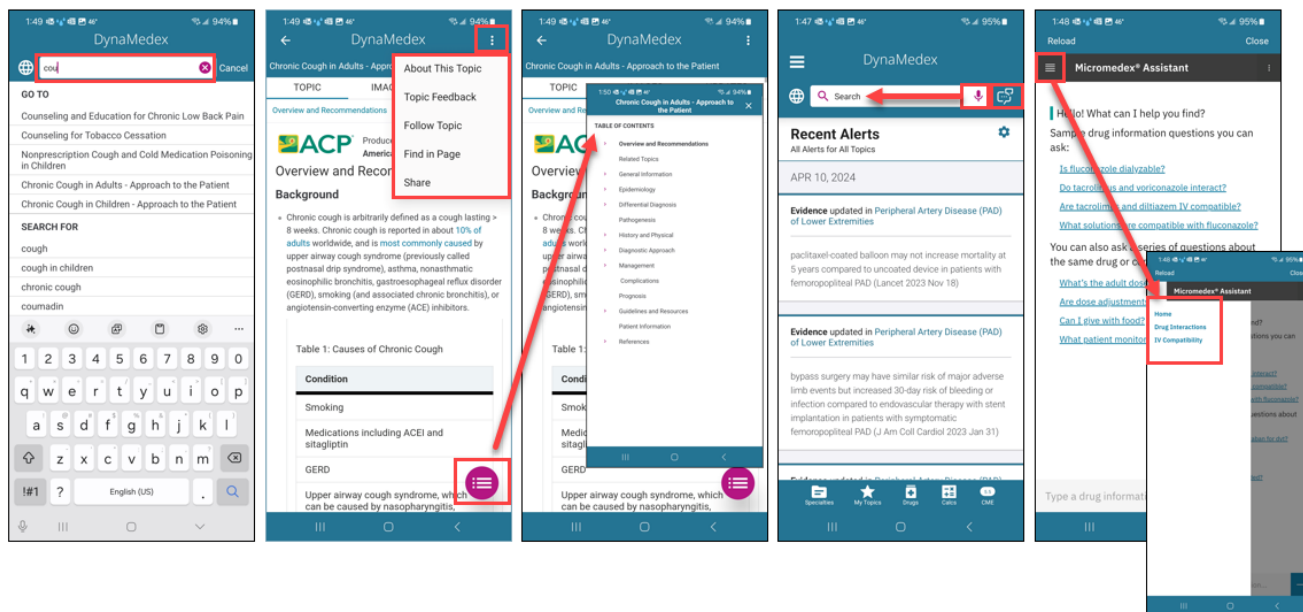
1:49 46' 94%
DynaMedex
cou
Cancel
GO TO
Counseling and Education for Chronic Low Back Pain
Counseling for Tobacco Cessation
Nonprescription Cough and Cold Medication Poisoning in Children
Chronic Cough in Adults - Approach to the Patient
Chronic Cough in Children - Approach to the Patient
SEARCH FOR
cough
cough in children
chronic cough
coumadin
1 2 3 4 5 6 7 8 9 0
q w e r t y u i o p
a s d f g h j k l
z x c v b n m
!#1 ? English (US) .

1:49 46' 94%
DynaMedex
Chronic Cough in Adults - Appro
TOPIC IMAG
Overview and Recommendations
ACP Produce America
Overview and Recor
Background
Chronic cough is arbitrarily defined as a cough lasting > 8 weeks. Chronic cough is reported in about 10% of adults worldwide, and is most commonly caused by upper airway cough syndrome (previously called postnasal drip syndrome), asthma, nonasthmatic eosinophilic bronchitis, gastroesophageal reflux disorder (GERD), smoking (and associated chronic bronchitis), or angiotensin-converting enzyme (ACE) inhibitors.
Table 1: Causes of Chronic Cough
| Condition |
|---|
| Smoking |
| Medications including ACEI and sitagliptin |
| GERD |
| Upper airway cough syndrome, which can be caused by nasopharyngitis, |
About This Topic
Topic Feedback
Follow Topic
Find in Page
Share

1:49 46' 94%
DynaMedex
Chronic Cough in Adults - Approach to the Patient
TOPIC
Overview and Recommendations
1:50 94%
Chronic Cough in Adults - Approach to the Patient
TABLE OF CONTENTS
Overview and Recommendations
Related Topics
General Information
Epidemiology
Differential Diagnosis
Pathogenesis
History and Physical
Diagnostic Approach
Management
Complications
Prognosis
Guidelines and Resources
Patient Information
References
Overview
Background
Table 1:
Condition
Smok
GERD
Upper airway cough syndrome, which can be caused by nasopharyngitis,

1:47 46' 95%
DynaMedex
Search
Recent Alerts
All Alerts for All Topics
APR 10, 2024
Evidence updated in Peripheral Artery Disease (PAD) of Lower Extremities
paclitaxel-coated balloon may not increase mortality at 5 years compared to uncoated device in patients with femoropopliteal PAD (Lancet 2023 Nov 18)
Evidence updated in Peripheral Artery Disease (PAD) of Lower Extremities
bypass surgery may have similar risk of major adverse limb events but increased 30-day risk of bleeding or infection compared to endovascular therapy with stent implantation in patients with symptomatic femoropopliteal PAD (J Am Coll Cardiol 2023 Jan 31)
Specialties My Topics Drugs Calcs CME

1:48 46' 95%
Reload Close
Micromedex® Assistant
Hello! What can I help you find?
Sample drug information questions you can ask:
Is fluconazole dialyzable?
Do tacrolimus and voriconazole interact?
Are tacrolimus and diltiazem IV compatible?
What solutions are compatible with fluconazole?
You can also ask a series of questions about the same drug or c
What's the adult dose
Are dose adjustment
Can I give with food?
What patient monitor
Type a drug informati
1:48 95%
Reload Close
Micromedex® Assistant
Home
Drug Interactions
IV Compatibility